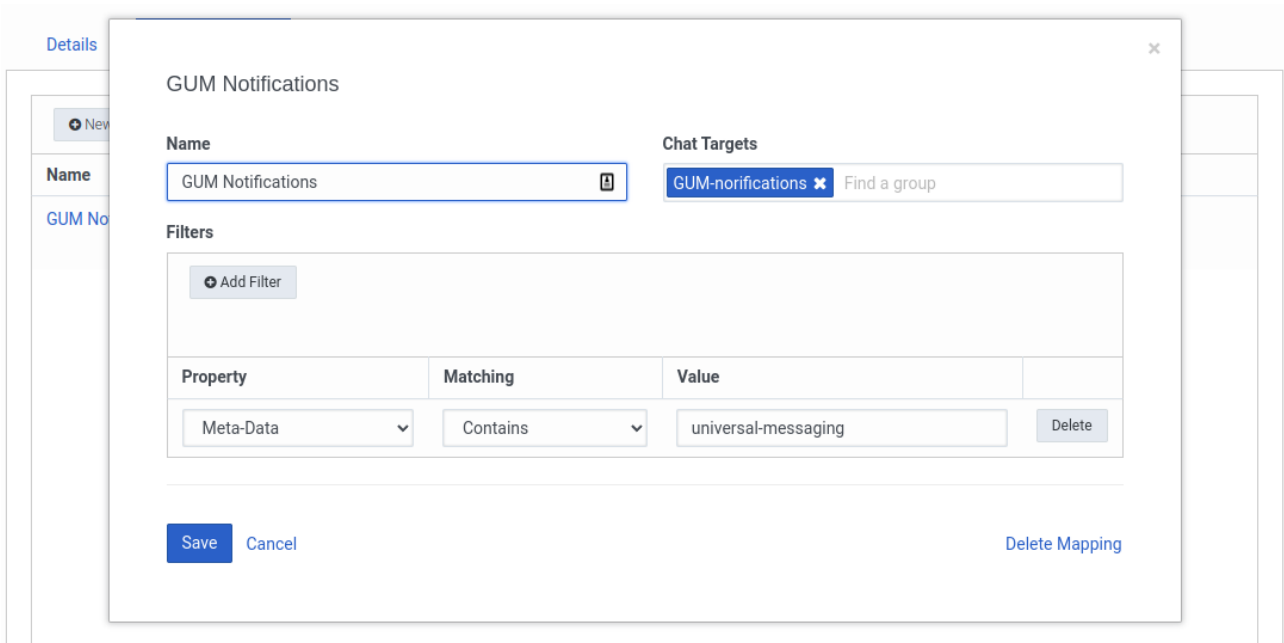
Details

New

Name

GUM No

×

GUM Notifications

Name

GUM Notifications

Chat Targets

GUM-norifications ✖ Find a group

Filters

Add Filter

| Property | Matching | Value | |
|---|---|---|---|
| Meta-Data | Contains | universal-messaging | Delete |

Save Cancel

Delete Mapping